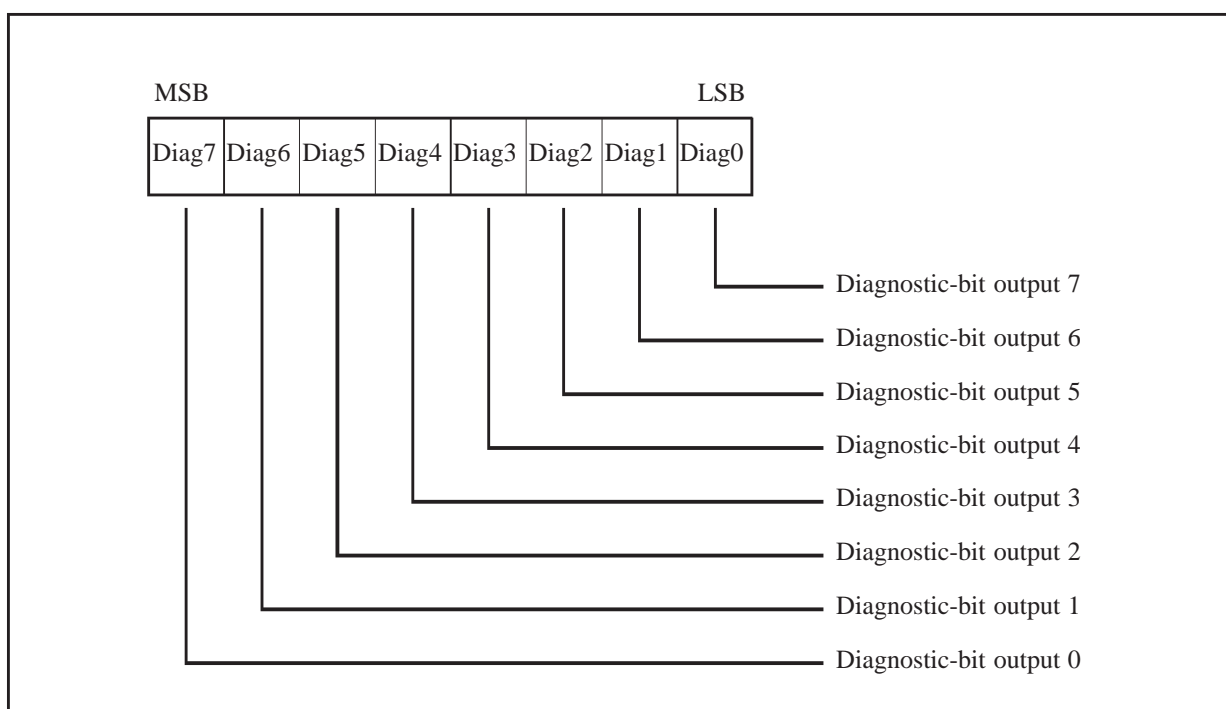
MSB LSB

| Diag7 | Diag6 | Diag5 | Diag4 | Diag3 | Diag2 | Diag1 | Diag0 |
|---|---|---|---|---|---|---|---|

Diagnostic-bit output 7
Diagnostic-bit output 6
Diagnostic-bit output 5
Diagnostic-bit output 4
Diagnostic-bit output 3
Diagnostic-bit output 2
Diagnostic-bit output 1
Diagnostic-bit output 0